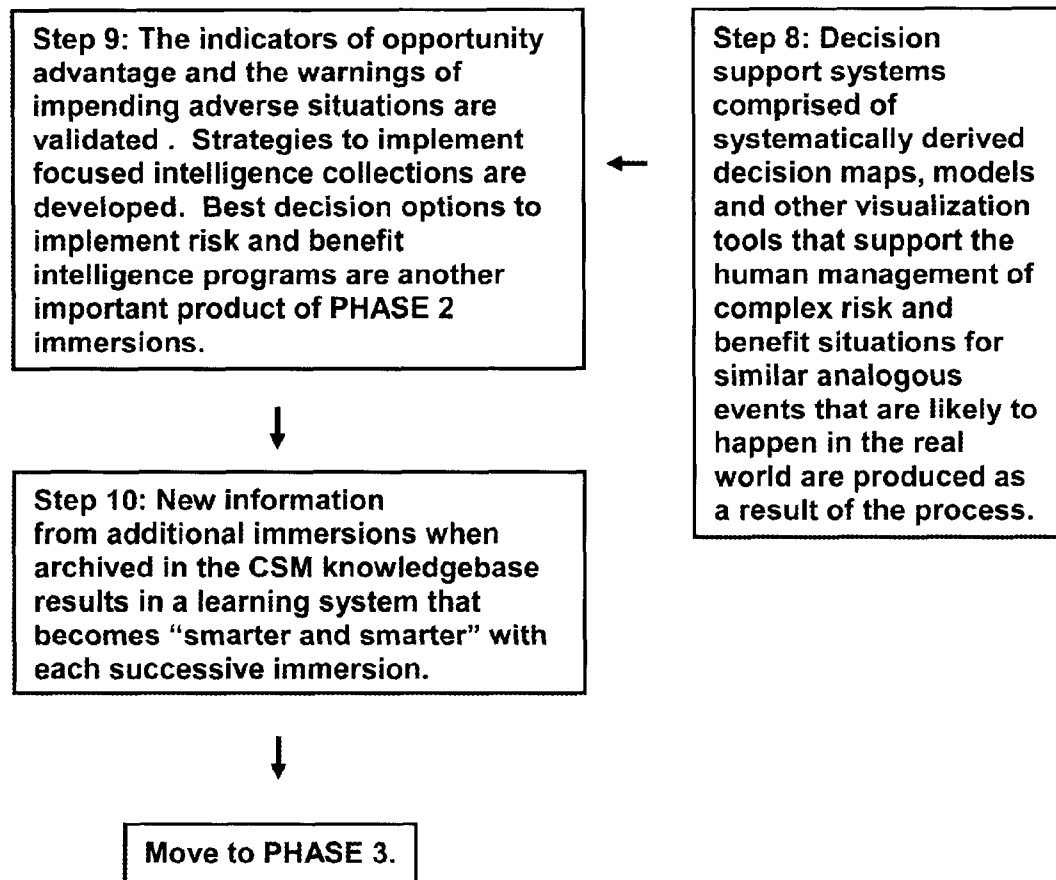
Step 9: The indicators of opportunity advantage and the warnings of impending adverse situations are validated . Strategies to implement focused intelligence collections are developed. Best decision options to implement risk and benefit intelligence programs are another important product of PHASE 2 immersions.

Step 8: Decision support systems comprised of systematically derived decision maps, models and other visualization tools that support the human management of complex risk and benefit situations for similar analogous events that are likely to happen in the real world are produced as a result of the process.

Step 10: New information from additional immersions when archived in the CSM knowledgebase results in a learning system that becomes "smarter and smarter" with each successive immersion.

Move to PHASE 3.